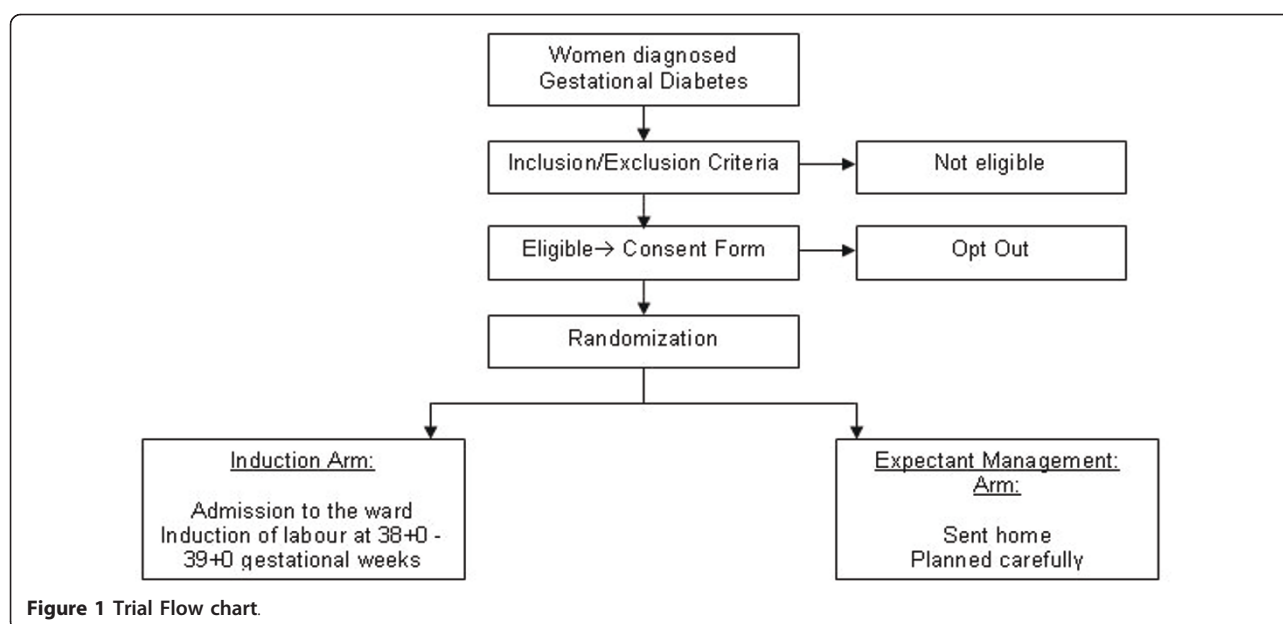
Women diagnosed Gestational Diabetes

Inclusion/Exclusion Criteria

Not eligible

Eligible→ Consent Form

Opt Out

Randomization

Induction Arm:

Admission to the ward
Induction of labour at 38+0 - 39+0 gestational weeks

Expectant Management: Arm:

Sent home
Planned carefully

Figure 1 Trial Flow chart.